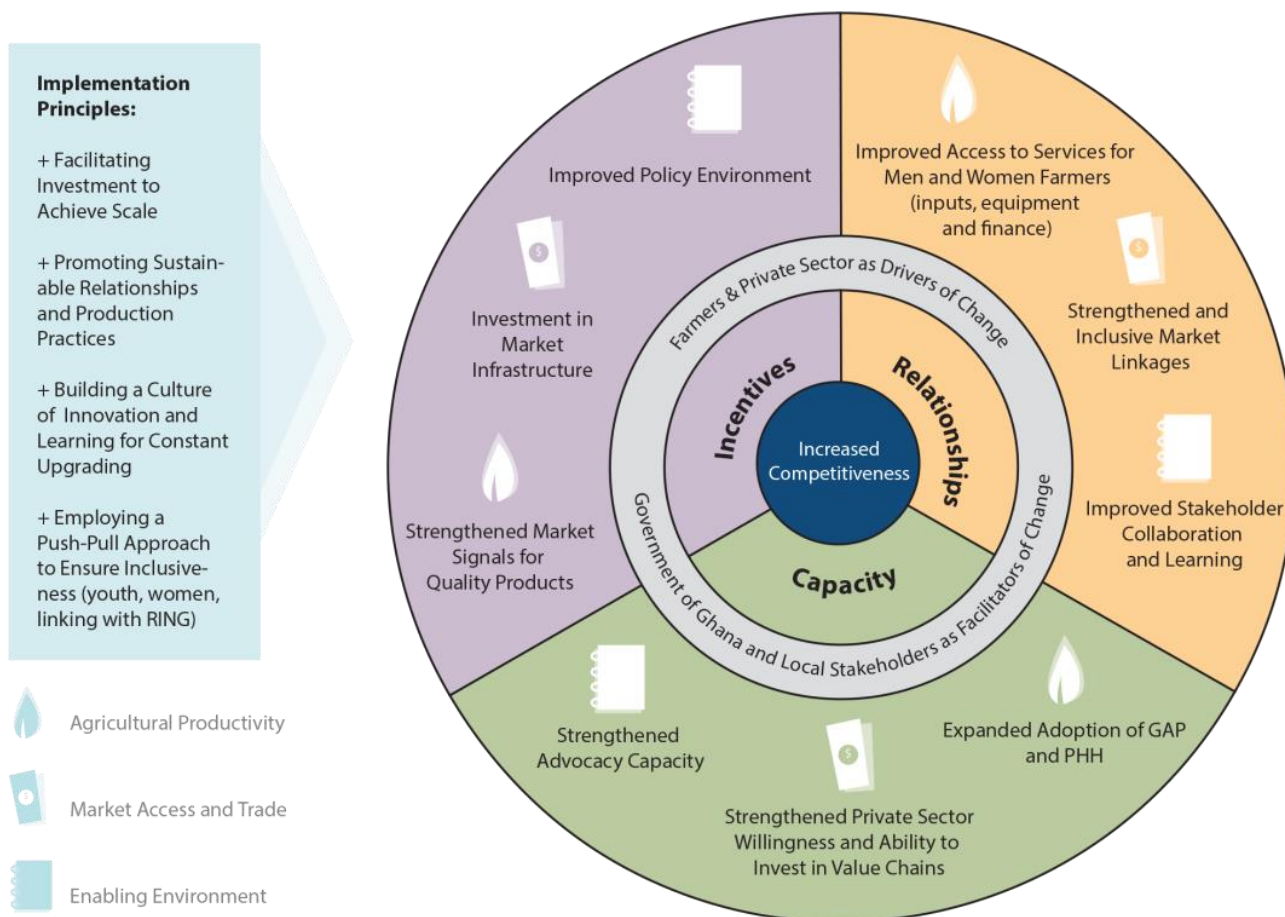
Implementation Principles:

+ Facilitating Investment to Achieve Scale

+ Promoting Sustainable Relationships and Production Practices

+ Building a Culture of Innovation and Learning for Constant Upgrading

+ Employing a Push-Pull Approach to Ensure Inclusiveness (youth, women, linking with RING)

Agricultural Productivity

Market Access and Trade

Enabling Environment

Improved Policy Environment

Investment in Market Infrastructure

Strengthened Market Signals for Quality Products

Improved Access to Services for Men and Women Farmers (inputs, equipment and finance)

Strengthened and Inclusive Market Linkages

Improved Stakeholder Collaboration and Learning

Strengthened Advocacy Capacity

Strengthened Private Sector Willingness and Ability to Invest in Value Chains

Expanded Adoption of GAP and PHH

Farmers & Private Sector as Drivers of Change

Government of Ghana and Local Stakeholders as Facilitators of Change

Incentives

Relationships

Capacity

Increased Competitiveness